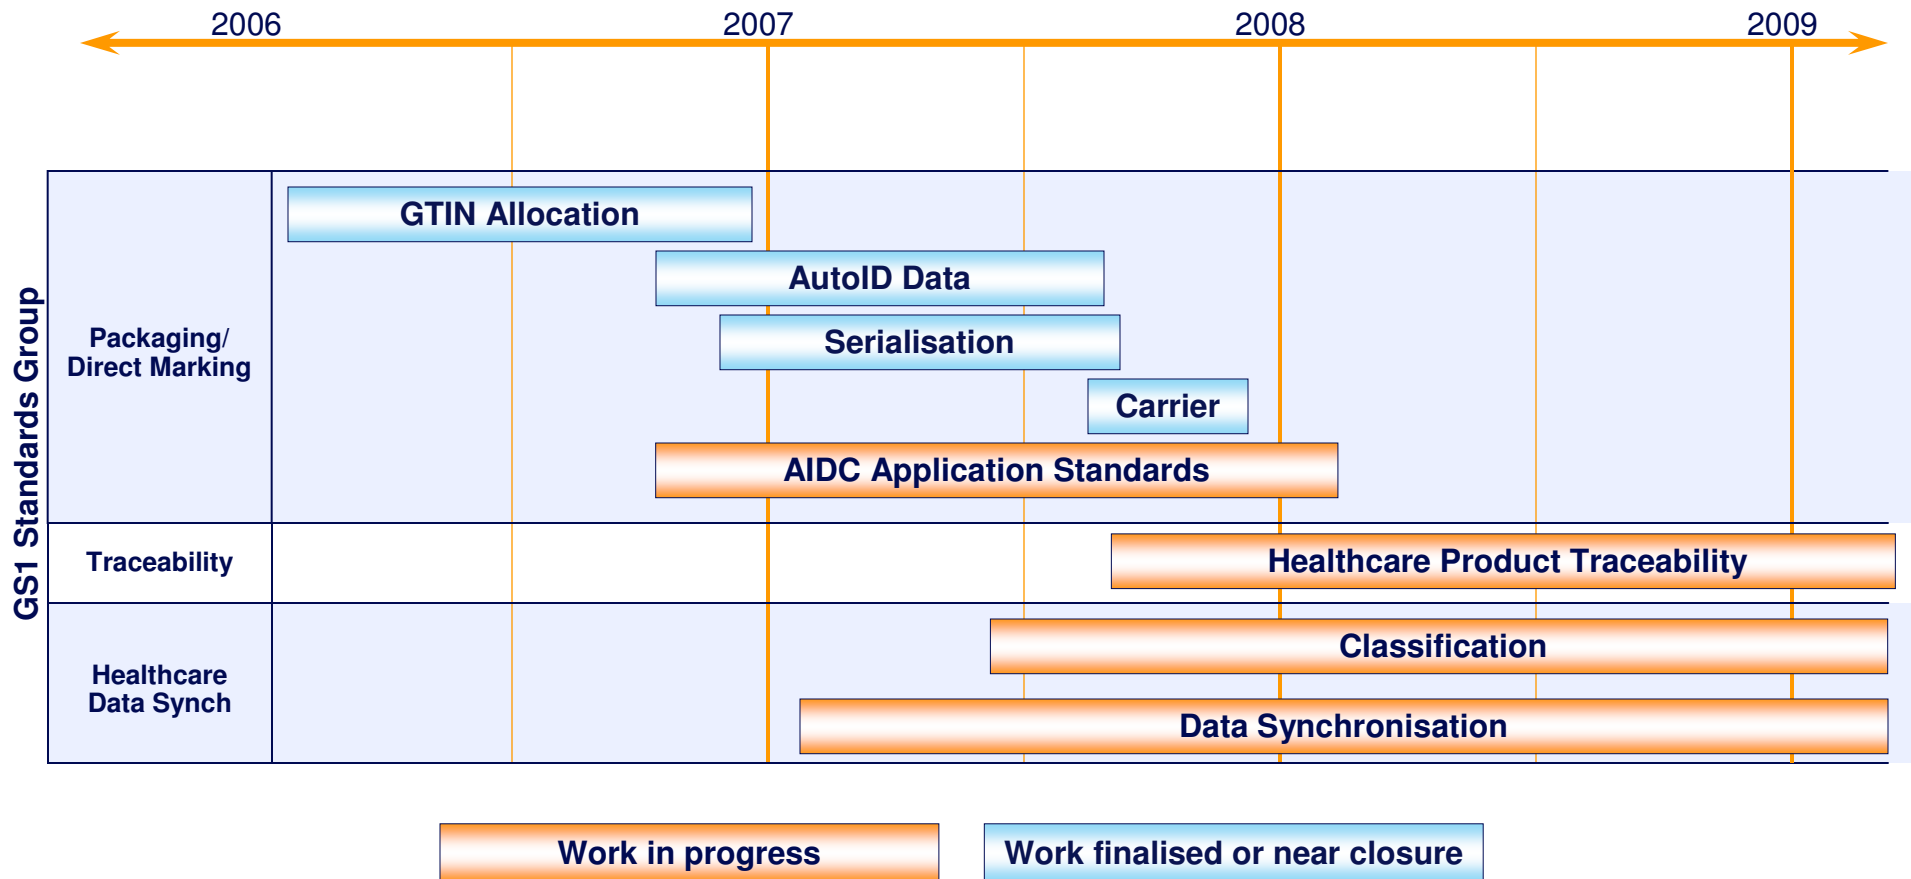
2006 2007 2008 2009

GS1 Standards Group

Packaging/ Direct Marking

GTIN Allocation

AutoID Data

Serialisation

Carrier

AIDC Application Standards

Traceability

Healthcare Product Traceability

Healthcare Data Synch

Classification

Data Synchronisation

Work in progress

Work finalised or near closure